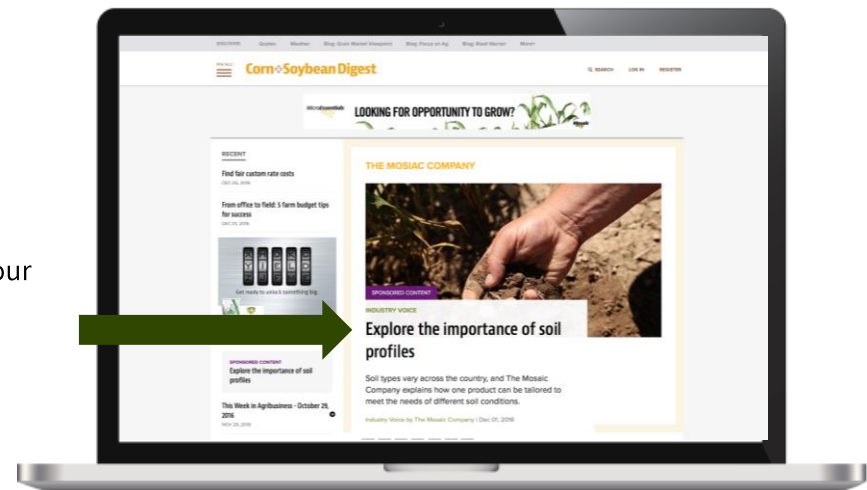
our

DISCOVER: Quotes Weather Blog: Grain Market Viewpoint Blog: Focus on Ag Blog: Beef Nation More

Corn+Soybean Digest

SEARCH LOG IN REGISTER

MicroEssentials LOOKING FOR OPPORTUNITY TO GROW?

RECENT

Find fair custom rate costs
DEC 05, 2016

From office to field: 5 farm budget tips for success
DEC 01, 2016

Get ready to unlock something big

SPONSORED CONTENT
Explore the importance of soil profiles

This Week in Agribusiness - October 29, 2016
NOV 28, 2016

THE MOSAIC COMPANY

SPONSORED CONTENT

INDUSTRY VOICE

Explore the importance of soil profiles

Soil types vary across the country, and The Mosaic Company explains how one product can be tailored to meet the needs of different soil conditions.

Industry Voice by The Mosaic Company | Dec 01, 2016